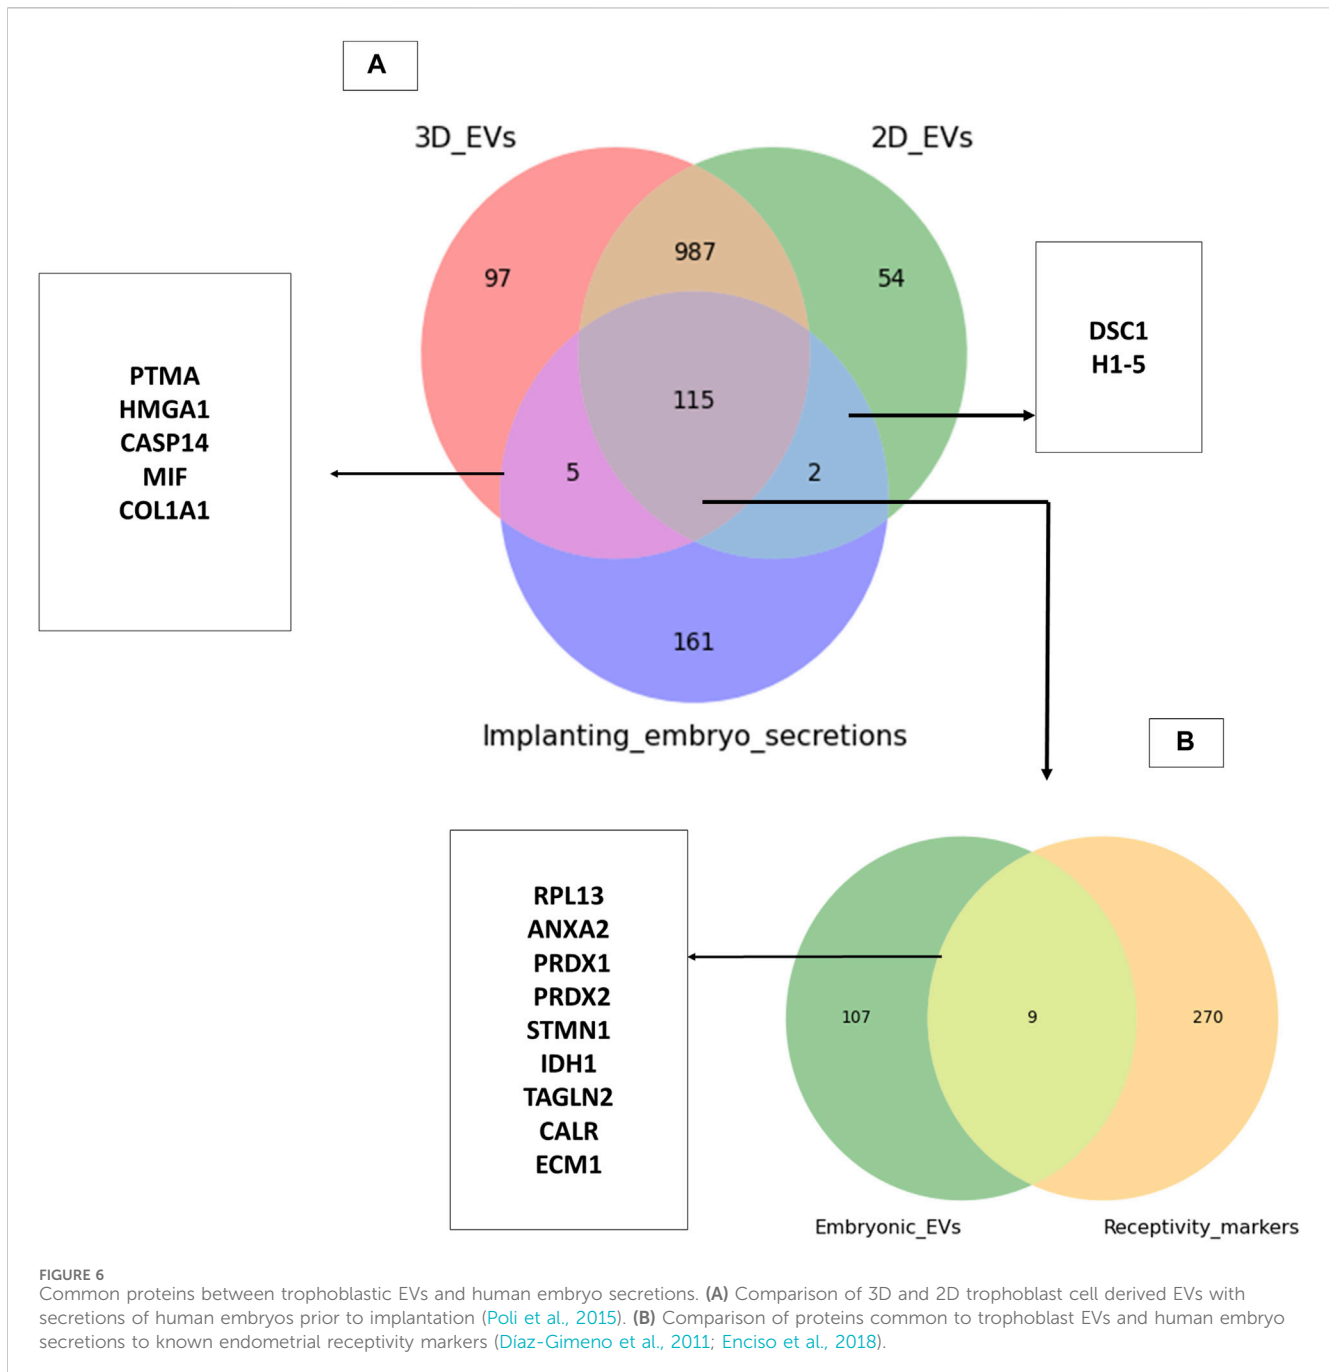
A

3D_EVs

2D_EVs

97

987

54

PTMA
HMGA1
CASP14
MIF
COL1A1

115

DSC1
H1-5

5

2

161

Implanting_embryo_secretions

B

RPL13
ANXA2
PRDX1
PRDX2
STMN1
IDH1
TAGLN2
CALR
ECM1

107

9

270

Embryonic_EVs

Receptivity_markers

FIGURE 6
Common proteins between trophoblastic EVs and human embryo secretions. **(A)** Comparison of 3D and 2D trophoblast cell derived EVs with secretions of human embryos prior to implantation (Poli et al., 2015). **(B)** Comparison of proteins common to trophoblast EVs and human embryo secretions to known endometrial receptivity markers (Diaz-Gimeno et al., 2011; Enciso et al., 2018).